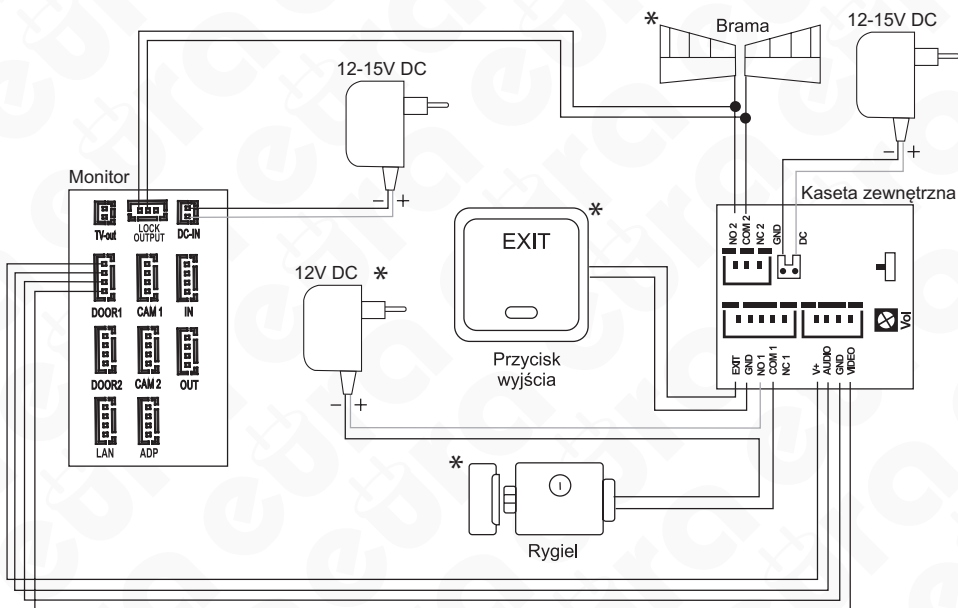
*
Brama
12-15V DC
12-15V DC
– +
– +
Monitor
TV-out
LOCK OUTPUT
DC-IN
DOOR1
CAM 1
IN
DOOR2
CAM 2
OUT
LAN
ADP
Kaseta zewnętrzna
NO 2
COM 2
NC 2
GND
DC
EXIT
*
12V DC *
– +
Przycisk wyjścia
Vol
EXIT
GND
NO 1
COM 1
NC 1
V+
AUDIO
GND
VIDEO
*
Rygiel